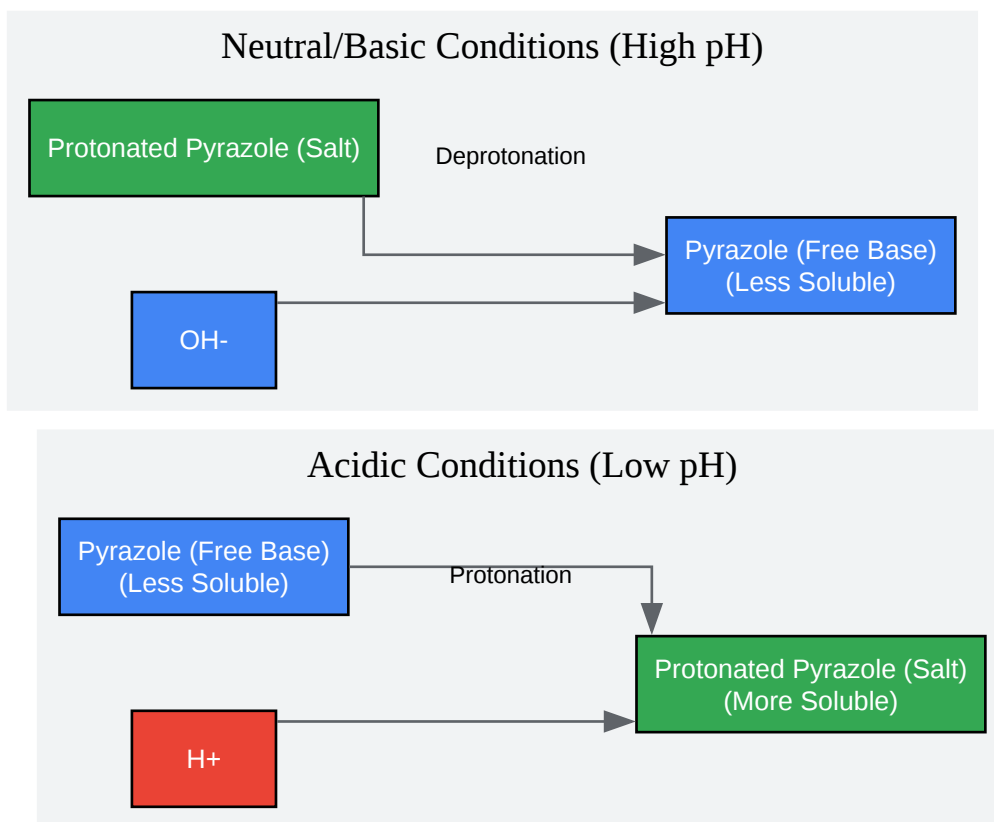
Neutral/Basic Conditions (High pH)

Protonated Pyrazole (Salt)

Deprotonation

Pyrazole (Free Base) (Less Soluble)

OH-

Acidic Conditions (Low pH)

Pyrazole (Free Base) (Less Soluble)

Protonation

Protonated Pyrazole (Salt) (More Soluble)

H+